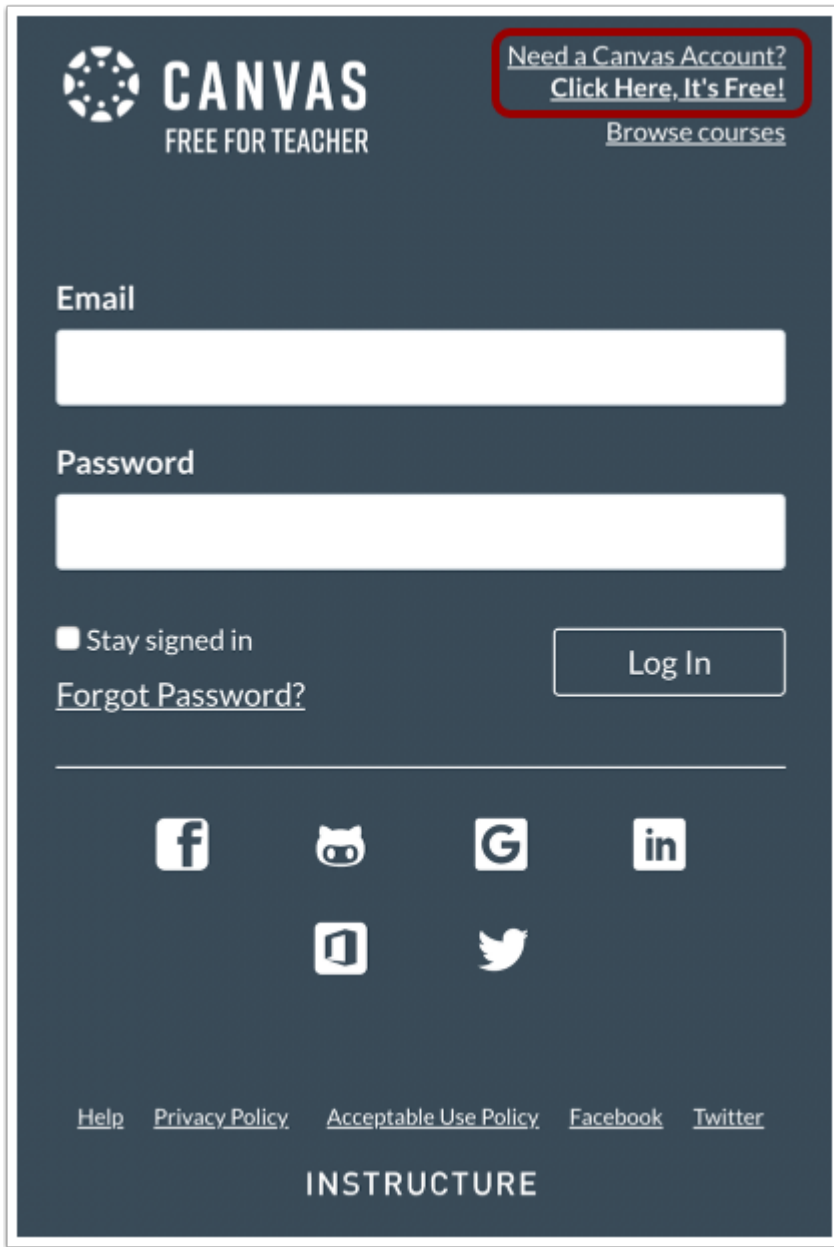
CANVAS
FREE FOR TEACHER

Need a Canvas Account?
Click Here, It's Free!
Browse courses

Email

Password

Stay signed in
Forgot Password?

Log In

Help Privacy Policy Acceptable Use Policy Facebook Twitter

INSTRUCTURE